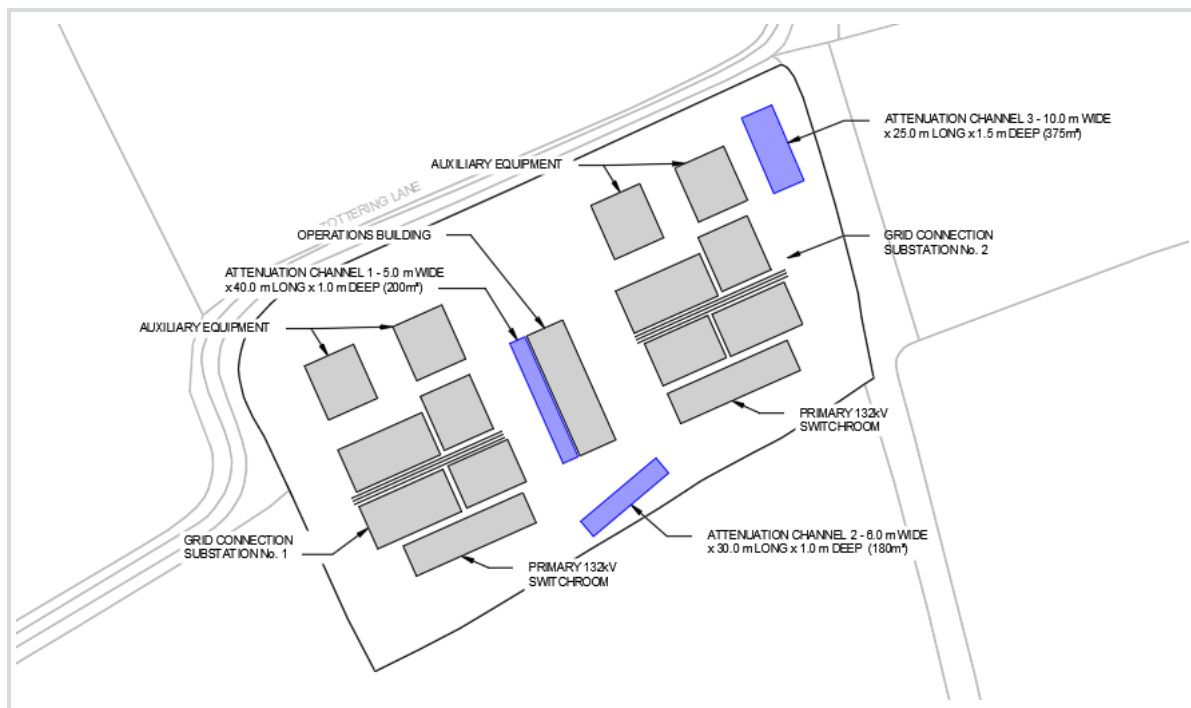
ATTENUATION CHANNEL 3 - 10.0 m WIDE x 25.0 m LONG x 1.5 m DEEP (375m³)

AUXILIARY EQUIPMENT

TOTTERING LANE

OPERATIONS BUILDING

GRID CONNECTION SUBSTATION No. 2

ATTENUATION CHANNEL 1 - 5.0 m WIDE x 40.0 m LONG x 1.0 m DEEP (200m³)

AUXILIARY EQUIPMENT

PRIMARY 132kV SWITCHROOM

ATTENUATION CHANNEL 2 - 6.0 m WIDE x 30.0 m LONG x 1.0 m DEEP (180m³)

GRID CONNECTION SUBSTATION No. 1

PRIMARY 132kV SWITCHROOM